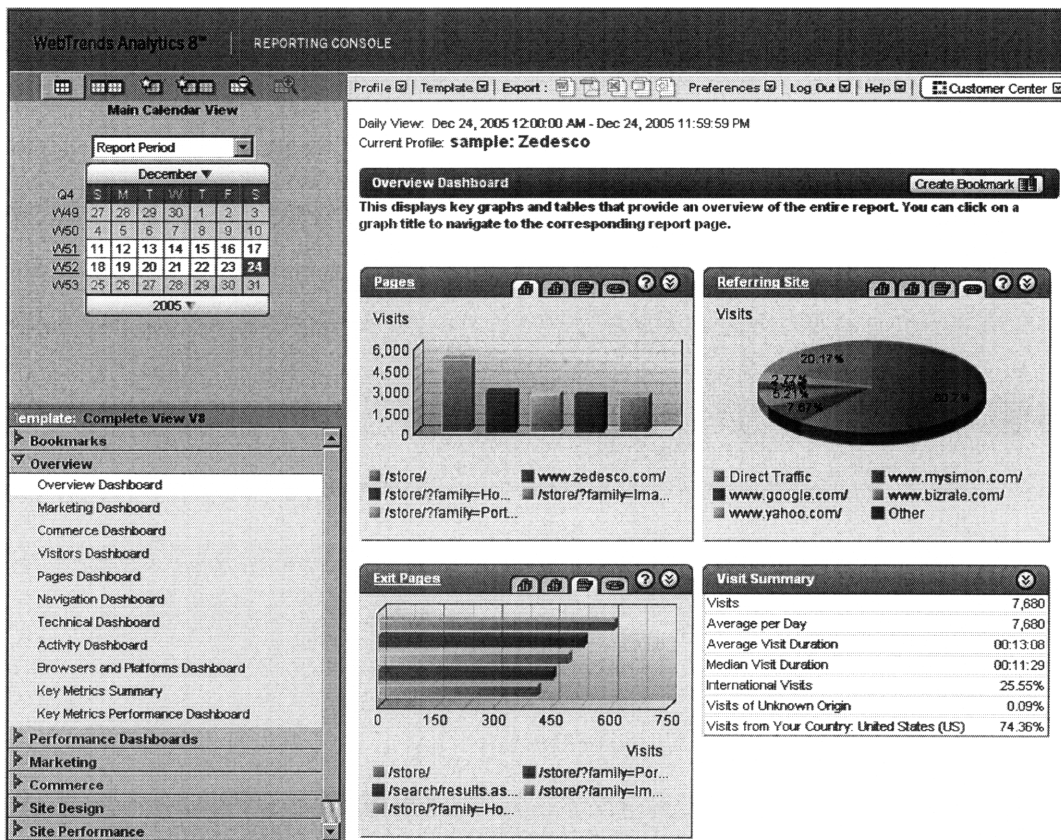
WebTrends Analytics 8™ | REPORTING CONSOLE

Main Calendar View

Report Period

December ▼

| Q4 | S | M | T | W | T | F | S |
|---|---|---|---|---|---|---|---|
| W49 | 27 | 28 | 29 | 30 | 1 | 2 | 3 |
| W50 | 4 | 5 | 6 | 7 | 8 | 9 | 10 |
| W51 | 11 | 12 | 13 | 14 | 15 | 16 | 17 |
| W52 | 18 | 19 | 20 | 21 | 22 | 23 | 24 |
| W53 | 25 | 26 | 27 | 28 | 29 | 30 | 31 |

2005 ▼

Template: Complete View V8
Bookmarks
Overview
Overview Dashboard
Marketing Dashboard
Commerce Dashboard
Visitors Dashboard
Pages Dashboard
Navigation Dashboard
Technical Dashboard
Activity Dashboard
Browsers and Platforms Dashboard
Key Metrics Summary
Key Metrics Performance Dashboard
Performance Dashboards
Marketing
Commerce
Site Design
Site Performance

Profile | Template | Export : | Preferences | Log Out | Help | Customer Center

Daily View: Dec 24, 2005 12:00:00 AM - Dec 24, 2005 11:59:59 PM
Current Profile: sample: Zedesco

Overview Dashboard
Create Bookmark
This displays key graphs and tables that provide an overview of the entire report. You can click on a graph title to navigate to the corresponding report page.

Pages
Visits
6,000
4,500
3,000
1,500
0
/store/
www.zedesco.com/
/store/?family=Ho...
/store/?family=Ima...
/store/?family=Port...

Referring Site
Visits
20.17%
2.77%
2.39%
5.21%
7.67%
60.7%
Direct Traffic
www.mysimon.com/
www.google.com/
www.bizrate.com/
www.yahoo.com/
Other

Exit Pages
0 150 300 450 600 750
Visits
/store/
/store/?family=Por...
/search/results.as...
/store/?family=Im...
/store/?family=Ho...

Visit Summary

| Visits | 7,680 |
|---|---|
| Average per Day | 7,680 |
| Average Visit Duration | 00:13:08 |
| Median Visit Duration | 00:11:29 |
| International Visits | 25.55% |
| Visits of Unknown Origin | 0.09% |
| Visits from Your Country: United States (US) | 74.36% |